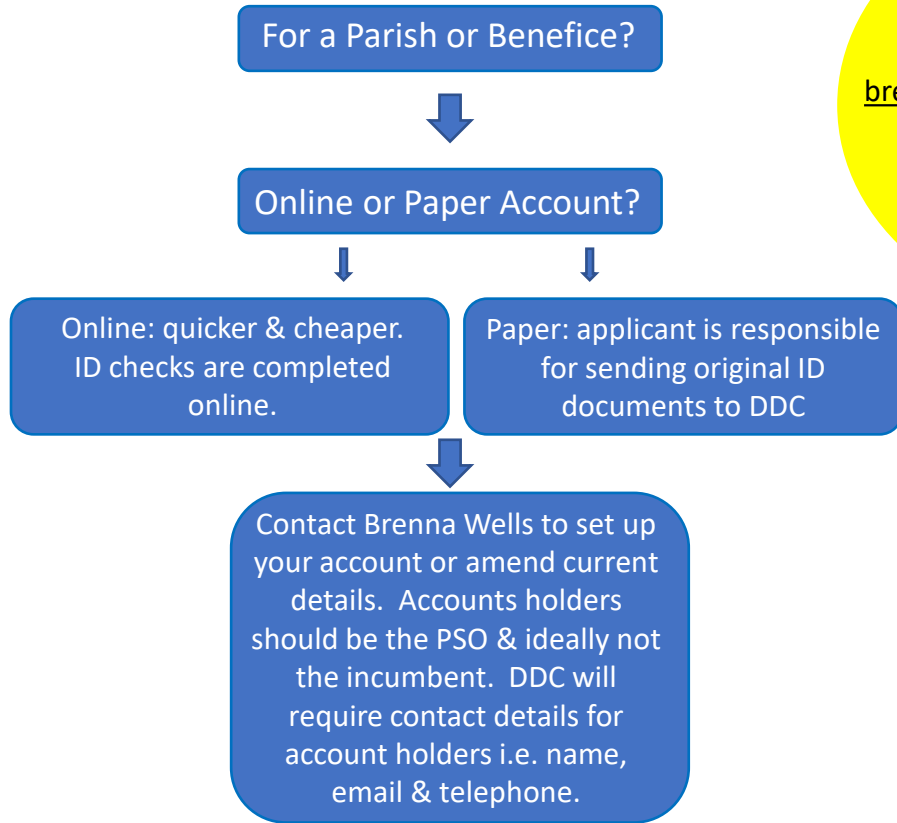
For a Parish or Benefice?

Online or Paper Account?

Online: quicker & cheaper. ID checks are completed online.

Paper: applicant is responsible for sending original ID documents to DDC

Contact Brenna Wells to set up your account or amend current details. Accounts holders should be the PSO & ideally not the incumbent. DDC will require contact details for account holders i.e. name, email & telephone.

bre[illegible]